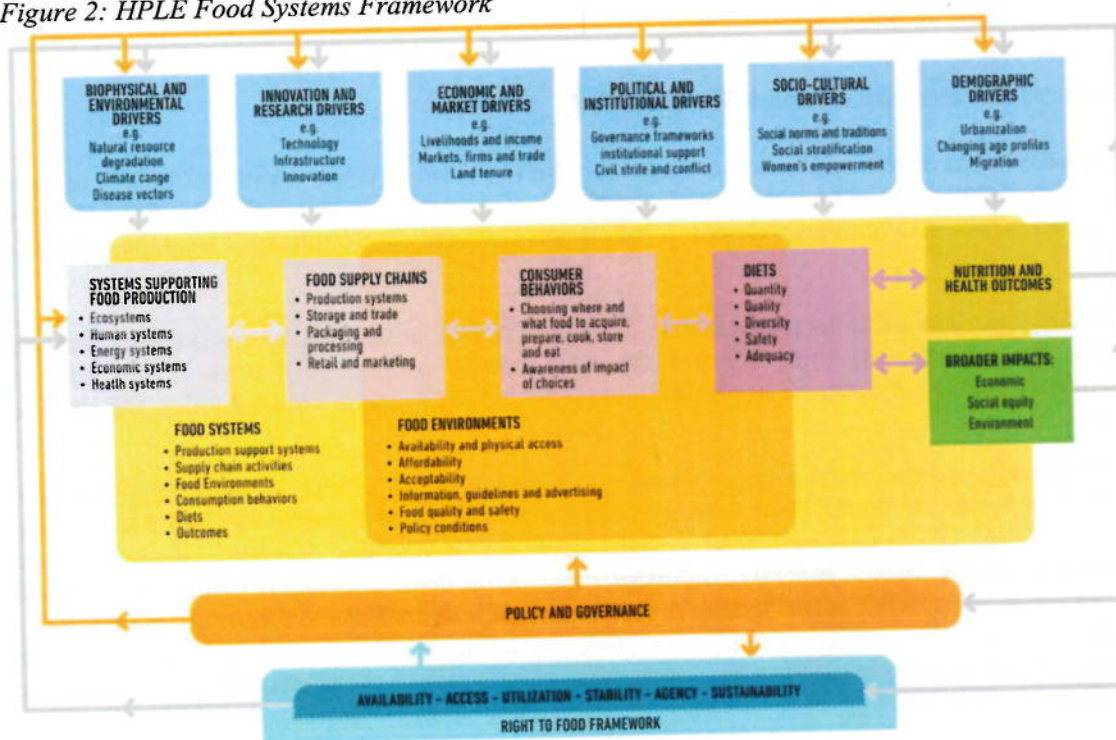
Figure 2: HPLE Food Systems Framework

BIOPHYSICAL AND ENVIRONMENTAL DRIVERS
e.g.
Natural resource degradation
Climate cange
Disease vectors

INNOVATION AND RESEARCH DRIVERS
e.g.
Technology
Infrastructure
Innovation

ECONOMIC AND MARKET DRIVERS
e.g.
Livelihoods and income
Markets, firms and trade
Land tenure

POLITICAL AND INSTITUTIONAL DRIVERS
e.g.
Governance frameworks
institutional support
Civil strife and conflict

SOCIO-CULTURAL DRIVERS
e.g.
Social norms and traditions
Social stratification
Women's empowerment

DEMOGRAPHIC DRIVERS
e.g.
Urbanization
Changing age profiles
Migration

SYSTEMS SUPPORTING FOOD PRODUCTION
• Ecosystems
• Human systems
• Energy systems
• Economic systems
• Heatlh systems

FOOD SUPPLY CHAINS
• Production systems
• Storage and trade
• Packaging and processing
• Retail and marketing

CONSUMER BEHAVIORS
• Choosing where and what food to acquire, prepare, cook, store and eat
• Awareness of impact of choices

DIETS
• Quantity
• Quality
• Diversity
• Safety
• Adequacy

NUTRITION AND HEALTH OUTCOMES

BROADER IMPACTS:
Economic
Social equity
Environment

FOOD SYSTEMS
• Production support systems
• Supply chain activities
• Food Environments
• Consumption behaviors
• Diets
• Outcomes

FOOD ENVIRONMENTS
• Availability and physical access
• Affordability
• Acceptability
• Information, guidelines and advertising
• Food quality and safety
• Policy conditions

POLICY AND GOVERNANCE

AVAILABILITY - ACCESS - UTILIZATION - STABILITY - AGENCY - SUSTAINABILITY
RIGHT TO FOOD FRAMEWORK